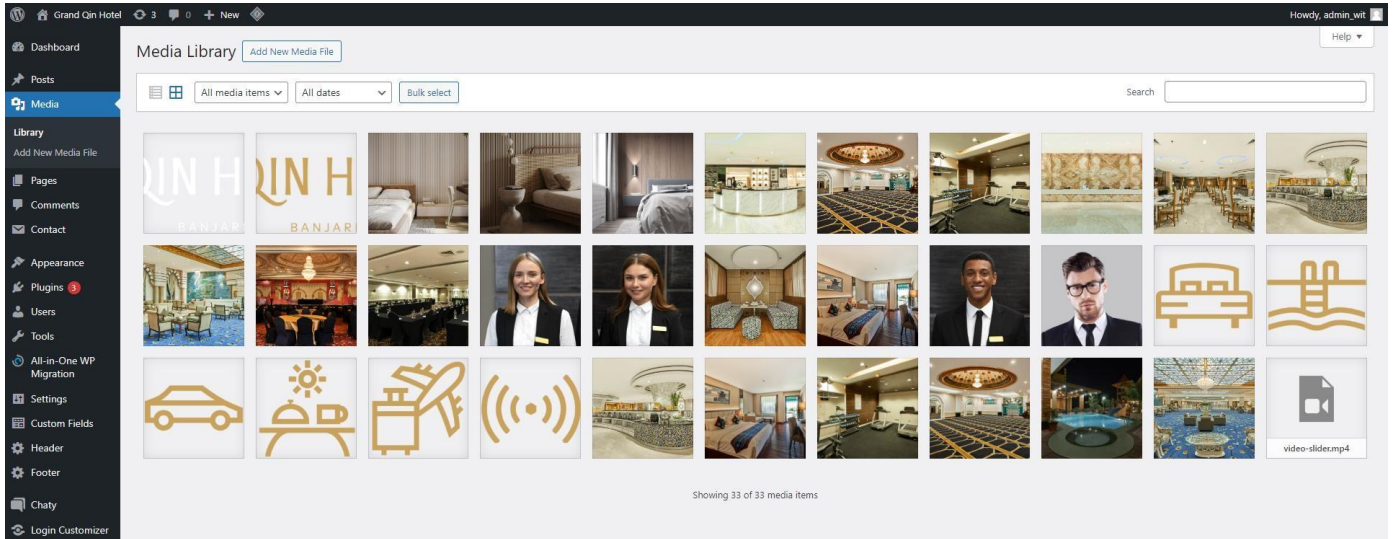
Grand Qin Hotel 3 0 New

Howdy, admin_wit

Dashboard
Posts
Media
Library
Add New Media File
Pages
Comments
Contact
Appearance
Plugins 3
Users
Tools
All-in-One WP Migration
Settings
Custom Fields
Header
Footer
Chaty
Login Customizer

Media Library Add New Media File

Help ▾

All media items All dates Bulk select

Search

QIN H
BANJAR

QIN H
BANJAR

video-slider.mp4

Showing 33 of 33 media items